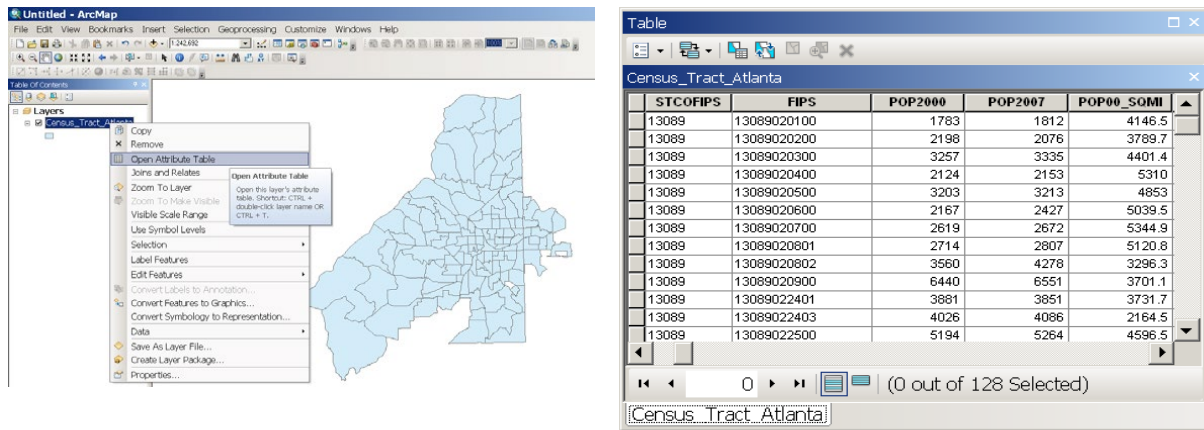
Untitled - ArcMap

File Edit View Bookmarks Insert Selection Geoprocessing Customize Windows Help

1:242,692

Table Of Contents

Layers

Census_Tract_Atlanta

Copy
Remove
Open Attribute Table
Joins and Relates
Zoom To Layer
Zoom To Make Visible
Visible Scale Range
Use Symbol Levels
Selection
Label Features
Edit Features
Convert Labels to Annotation...
Convert Features to Graphics...
Convert Symbology to Representation...
Data
Save As Layer File...
Create Layer Package...
Properties...

Open Attribute Table
Open this layer's attribute table. Shortcut: CTRL + double-click layer name OR CTRL + T.

Table

Census_Tract_Atlanta

| STCOFIPS | FIPS | POP2000 | POP2007 | POP00_SQMI |
|---|---|---|---|---|
| 13089 | 13089020100 | 1783 | 1812 | 4146.5 |
| 13089 | 13089020200 | 2198 | 2076 | 3789.7 |
| 13089 | 13089020300 | 3257 | 3335 | 4401.4 |
| 13089 | 13089020400 | 2124 | 2153 | 5310 |
| 13089 | 13089020500 | 3203 | 3213 | 4853 |
| 13089 | 13089020600 | 2167 | 2427 | 5039.5 |
| 13089 | 13089020700 | 2619 | 2672 | 5344.9 |
| 13089 | 13089020801 | 2714 | 2807 | 5120.8 |
| 13089 | 13089020802 | 3560 | 4278 | 3296.3 |
| 13089 | 13089020900 | 6440 | 6551 | 3701.1 |
| 13089 | 13089022401 | 3881 | 3851 | 3731.7 |
| 13089 | 13089022403 | 4026 | 4086 | 2164.5 |
| 13089 | 13089022500 | 5194 | 5264 | 4596.5 |

0 (0 out of 128 Selected)

Census_Tract_Atlanta